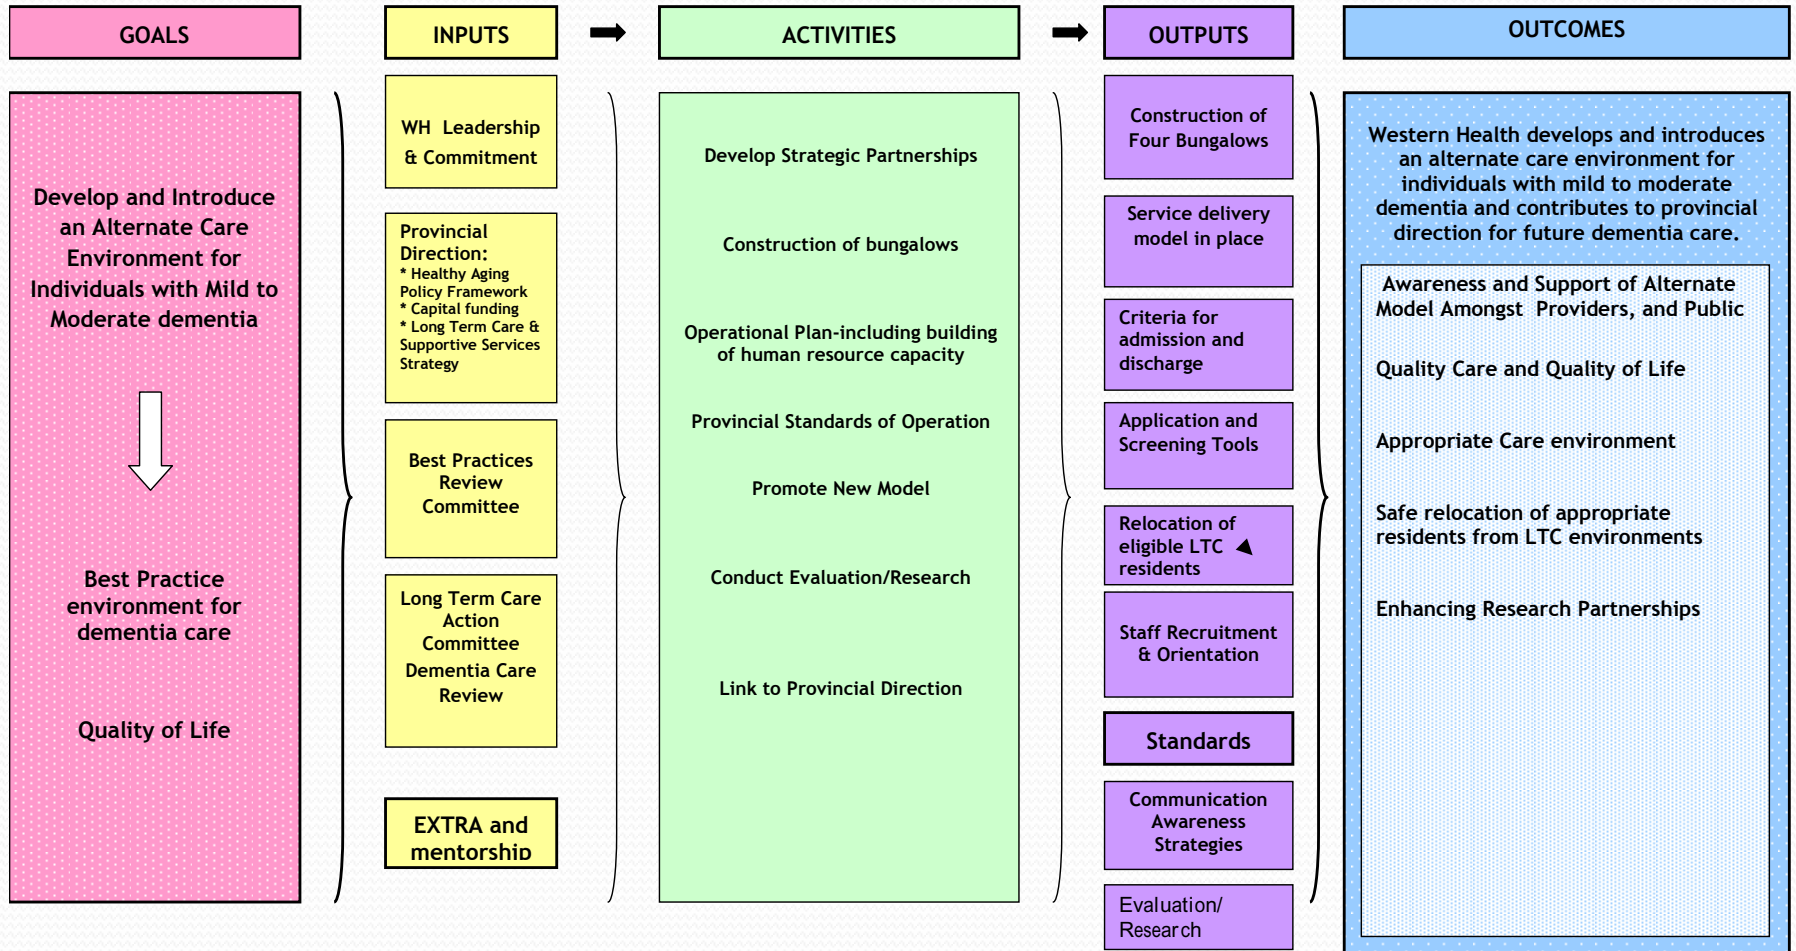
GOALS

INPUTS

ACTIVITIES

OUTPUTS

OUTCOMES

Develop and Introduce an Alternate Care Environment for Individuals with Mild to Moderate dementia

Best Practice environment for dementia care

Quality of Life

WH Leadership & Commitment

Provincial Direction:
* Healthy Aging Policy Framework
* Capital funding
* Long Term Care & Supportive Services Strategy

Best Practices Review Committee

Long Term Care Action Committee
Dementia Care Review

EXTRA and mentorship

Develop Strategic Partnerships

Construction of bungalows

Operational Plan-including building of human resource capacity

Provincial Standards of Operation

Promote New Model

Conduct Evaluation/Research

Link to Provincial Direction

Construction of Four Bungalows

Service delivery model in place

Criteria for admission and discharge

Application and Screening Tools

Relocation of eligible LTC residents

Staff Recruitment & Orientation

Standards

Communication Awareness Strategies

Evaluation/ Research

Western Health develops and introduces an alternate care environment for individuals with mild to moderate dementia and contributes to provincial direction for future dementia care.

Awareness and Support of Alternate Model Amongst Providers, and Public

Quality Care and Quality of Life

Appropriate Care environment

Safe relocation of appropriate residents from LTC environments

Enhancing Research Partnerships